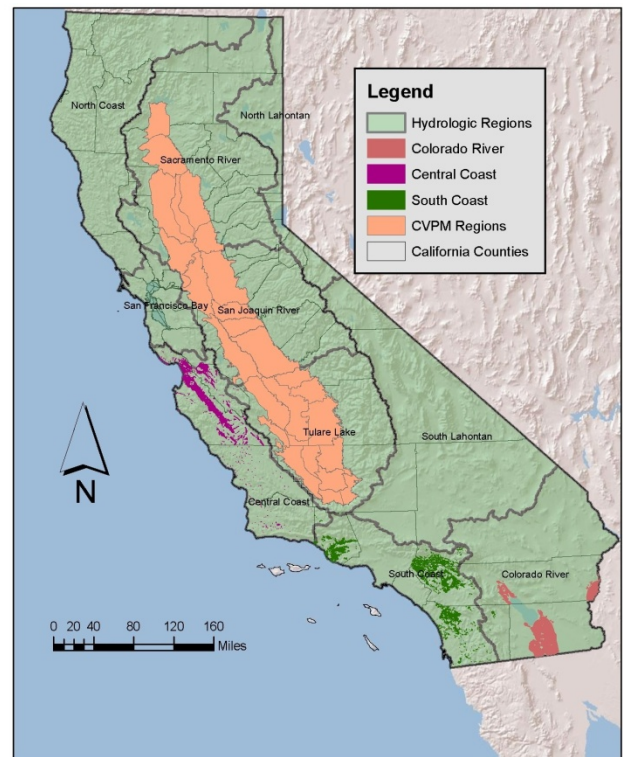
Legend
Hydrologic Regions
Colorado River
Central Coast
South Coast
CVPM Regions
California Counties

North Coast
North Lahontan
Sacramento River
San Francisco Bay
San Joaquin River
Tulare Lake
South Lahontan
Central Coast
South Coast
Colorado River

N

0 20 40 80 120 160
Miles